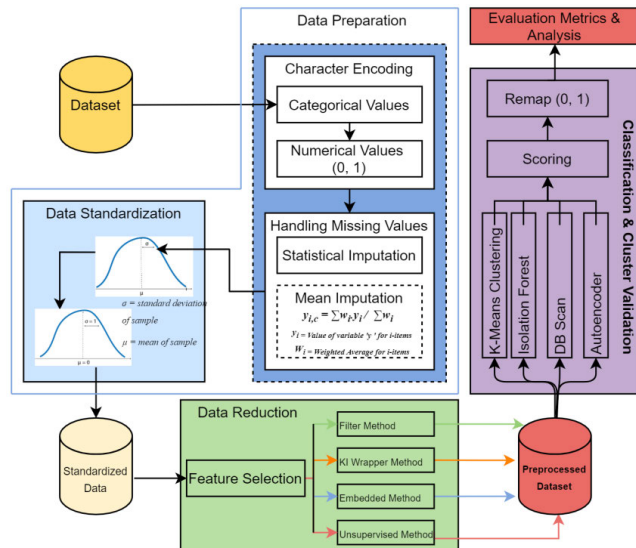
Data Preparation

Evaluation Metrics & Analysis

Dataset

Character Encoding

Categorical Values

Numerical Values (0, 1)

Handling Missing Values

Statistical Imputation

Mean Imputation

$y_{i,c} = \sum w_i y_i / \sum w_i$

$y_i$ = Value of variable 'y' for i-items

$W_i$ = Weighted Average for i-items

Data Standardization

$\sigma$

$\mu$

$\sigma$ = standard deviation of sample

$\mu$ = mean of sample

$\sigma = 1$

$\mu = 0$

Remap (0, 1)

Scoring

K-Means Clustering

Isolation Forest

DB Scan

Autoencoder

Classification & Cluster Validation

Data Reduction

Standardized Data

Feature Selection

Filter Method

KI Wrapper Method

Embedded Method

Unsupervised Method

Preprocessed Dataset